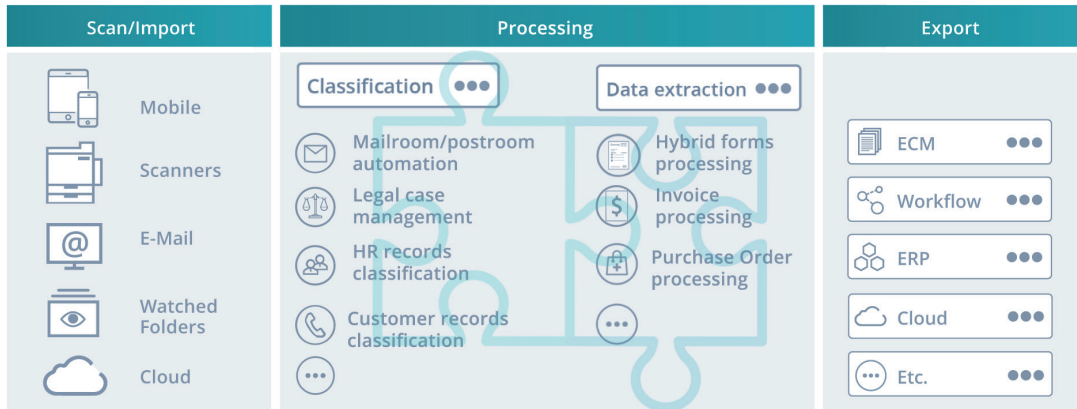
Scan/Import

Mobile

Scanners

E-Mail

Watched Folders

Cloud

Processing

Classification ●●●

Data extraction ●●●

Mailroom/postroom automation

Legal case management

HR records classification

Customer records classification

•••

Hybrid forms processing

Invoice processing

Purchase Order processing

•••

Export

ECM ●●●

Workflow ●●●

ERP ●●●

Cloud ●●●

Etc. ●●●